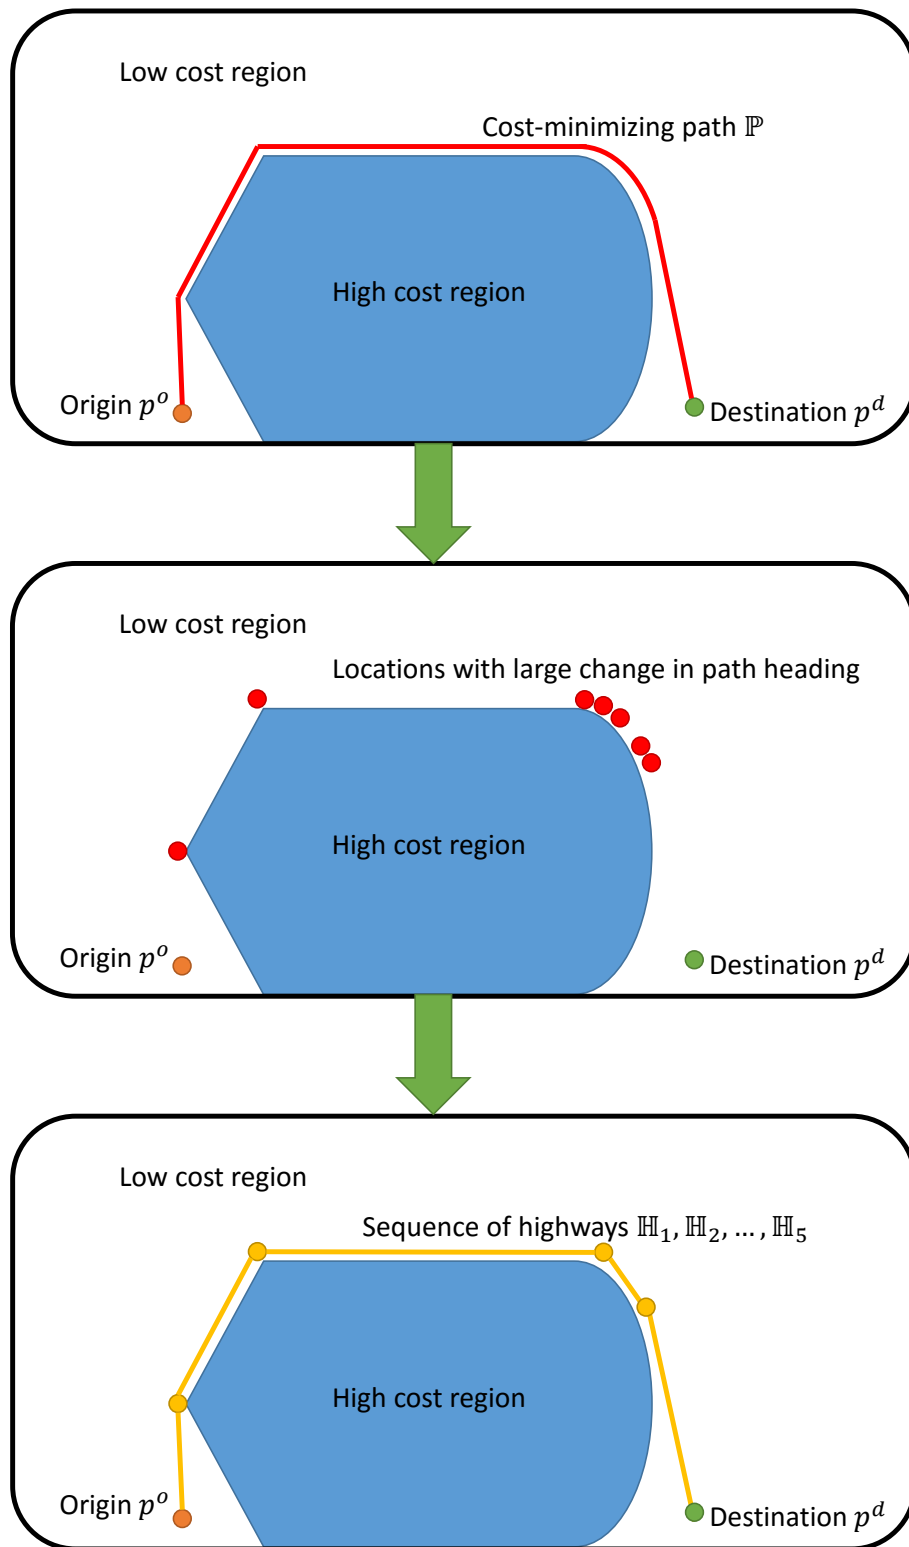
Low cost region

Cost-minimizing path $\mathbb{P}$

High cost region

Origin $p^o$

Destination $p^d$

Low cost region

Locations with large change in path heading

High cost region

Origin $p^o$

Destination $p^d$

Low cost region

Sequence of highways $\mathbb{H}_1, \mathbb{H}_2, \ldots, \mathbb{H}_5$

High cost region

Origin $p^o$

Destination $p^d$